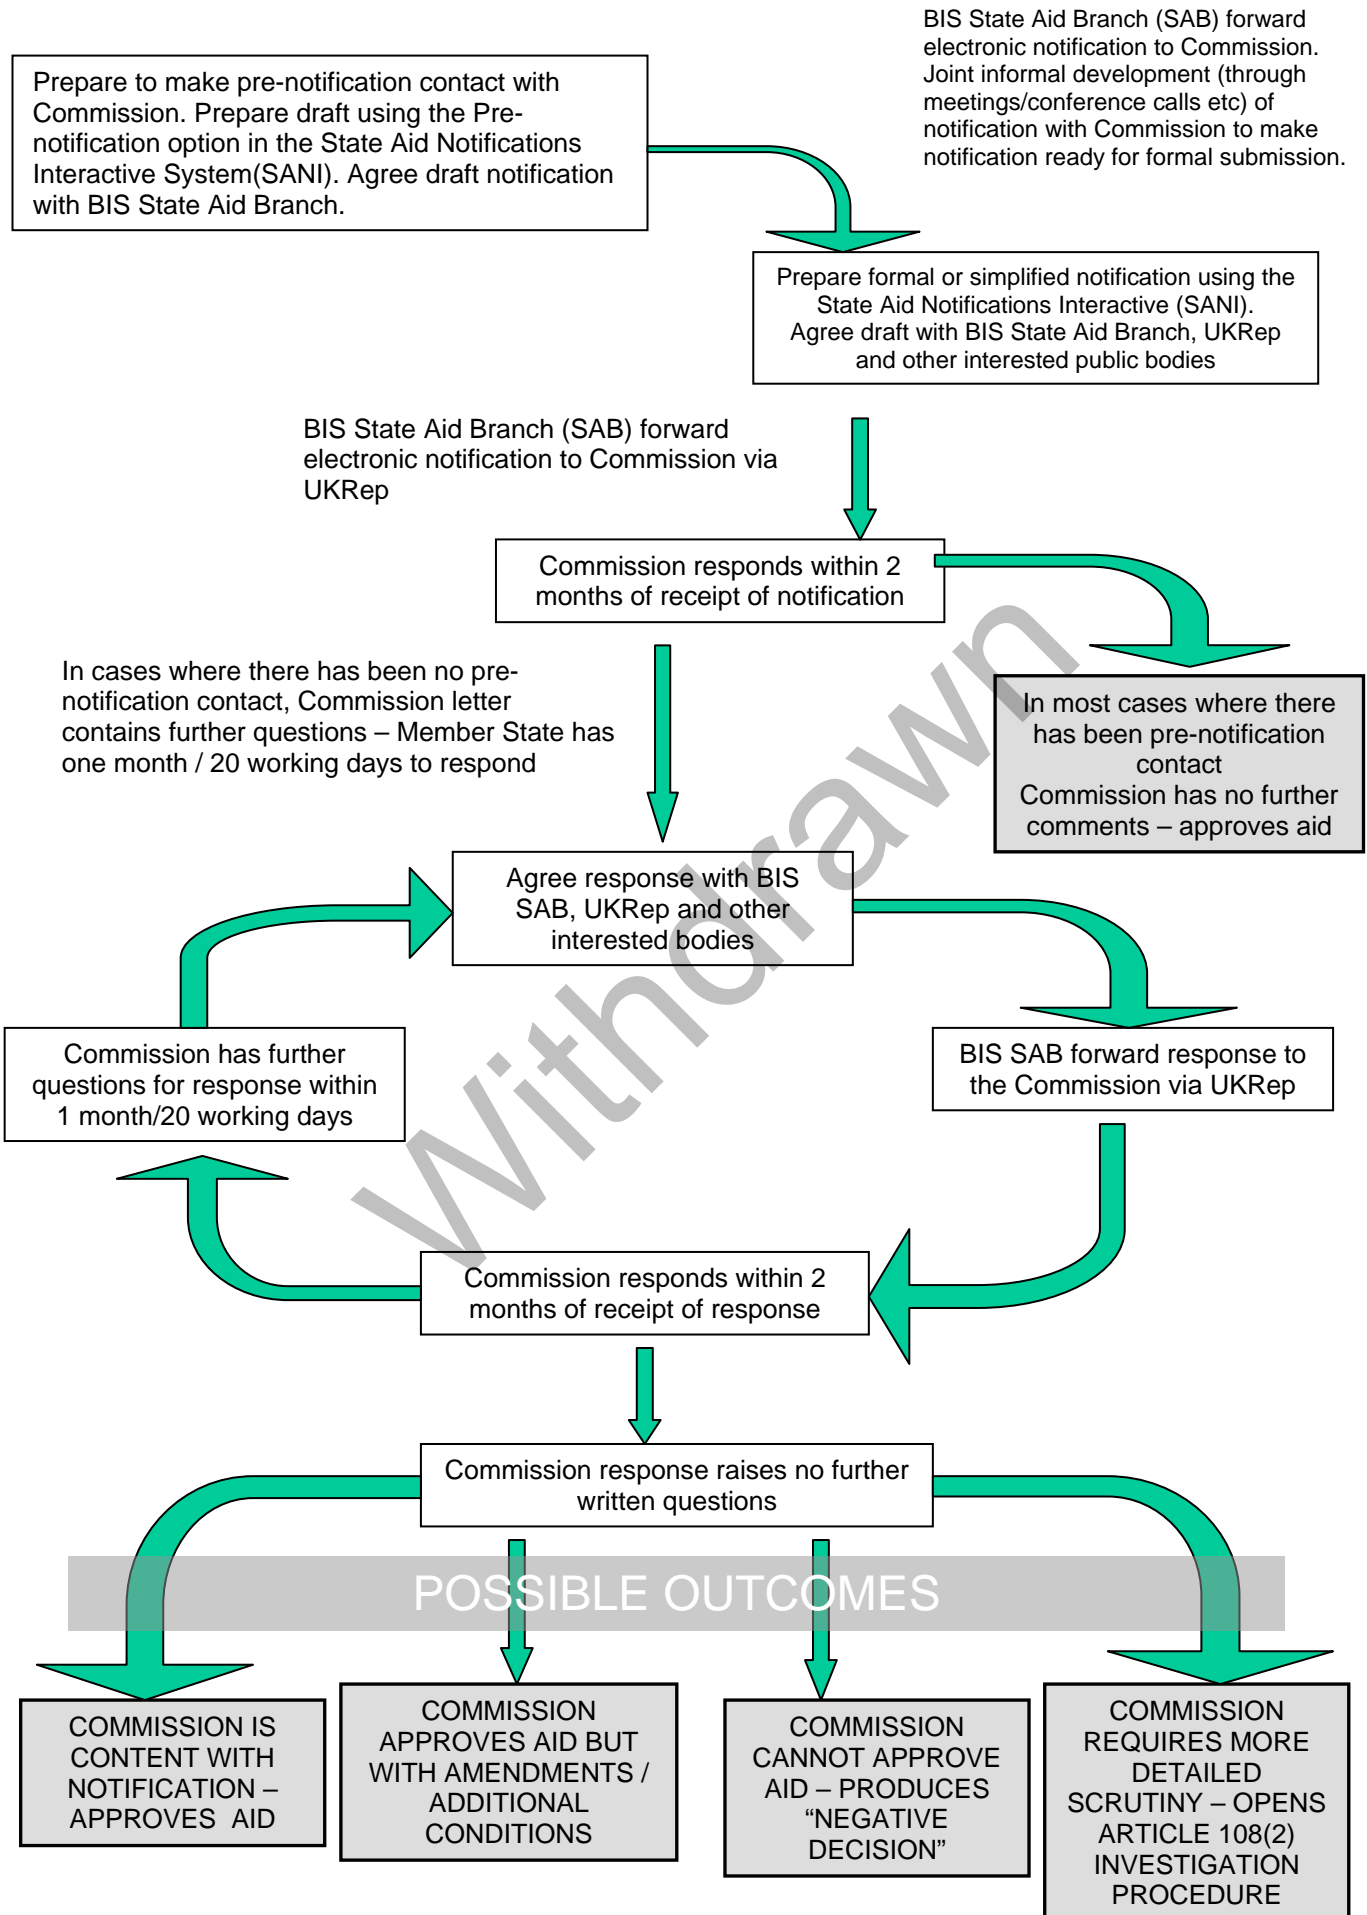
Prepare to make pre-notification contact with Commission. Prepare draft using the Pre-notification option in the State Aid Notifications Interactive System(SANI). Agree draft notification with BIS State Aid Branch.

BIS State Aid Branch (SAB) forward electronic notification to Commission. Joint informal development (through meetings/conference calls etc) of notification with Commission to make notification ready for formal submission.

Prepare formal or simplified notification using the State Aid Notifications Interactive (SANI). Agree draft with BIS State Aid Branch, UKRep and other interested public bodies

BIS State Aid Branch (SAB) forward electronic notification to Commission via UKRep

Commission responds within 2 months of receipt of notification

In cases where there has been no pre-notification contact, Commission letter contains further questions – Member State has one month / 20 working days to respond

In most cases where there has been pre-notification contact Commission has no further comments – approves aid

Agree response with BIS SAB, UKRep and other interested bodies

Withdrawn

Commission has further questions for response within 1 month/20 working days

BIS SAB forward response to the Commission via UKRep

Commission responds within 2 months of receipt of response

Commission response raises no further written questions

POSSIBLE OUTCOMES

COMMISSION IS CONTENT WITH NOTIFICATION – APPROVES AID

COMMISSION APPROVES AID BUT WITH AMENDMENTS / ADDITIONAL CONDITIONS

COMMISSION CANNOT APPROVE AID – PRODUCES “NEGATIVE DECISION”

COMMISSION REQUIRES MORE DETAILED SCRUTINY – OPENS ARTICLE 108(2) INVESTIGATION PROCEDURE